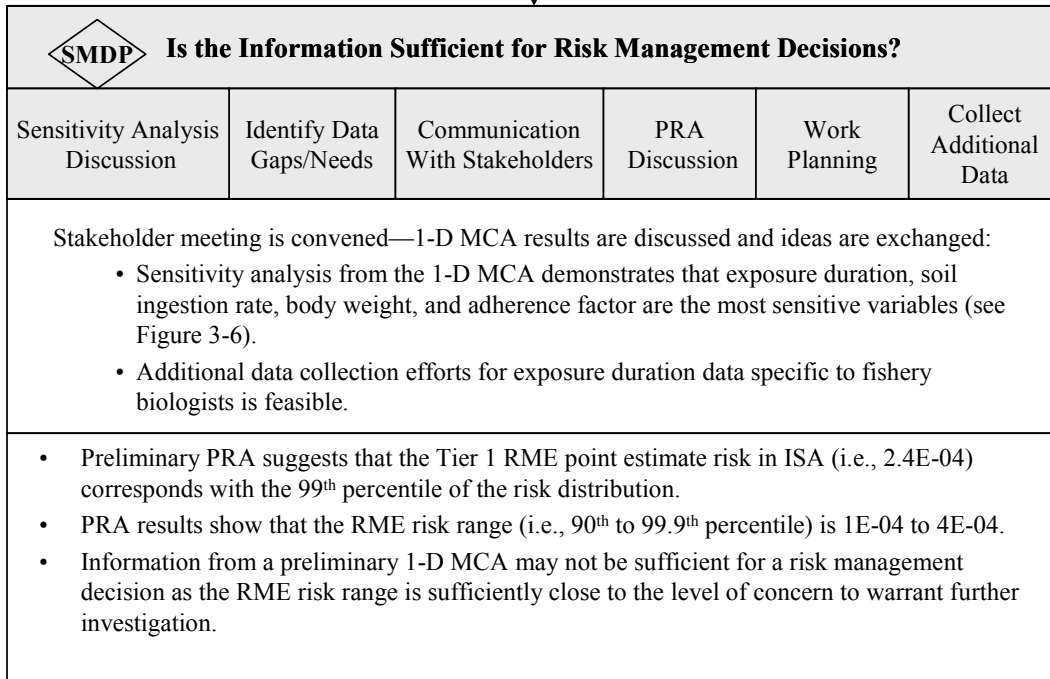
SMDP Is the Information Sufficient for Risk Management Decisions?

| Sensitivity Analysis Discussion | Identify Data Gaps/Needs | Communication With Stakeholders | PRA Discussion | Work Planning | Collect Additional Data |
|---|---|---|---|---|---|

Stakeholder meeting is convened—1-D MCA results are discussed and ideas are exchanged:

• Sensitivity analysis from the 1-D MCA demonstrates that exposure duration, soil ingestion rate, body weight, and adherence factor are the most sensitive variables (see Figure 3-6).

• Additional data collection efforts for exposure duration data specific to fishery biologists is feasible.

• Preliminary PRA suggests that the Tier 1 RME point estimate risk in ISA (i.e., 2.4E-04) corresponds with the 99$^{th}$ percentile of the risk distribution.

• PRA results show that the RME risk range (i.e., 90$^{th}$ to 99.9$^{th}$ percentile) is 1E-04 to 4E-04.

• Information from a preliminary 1-D MCA may not be sufficient for a risk management decision as the RME risk range is sufficiently close to the level of concern to warrant further investigation.